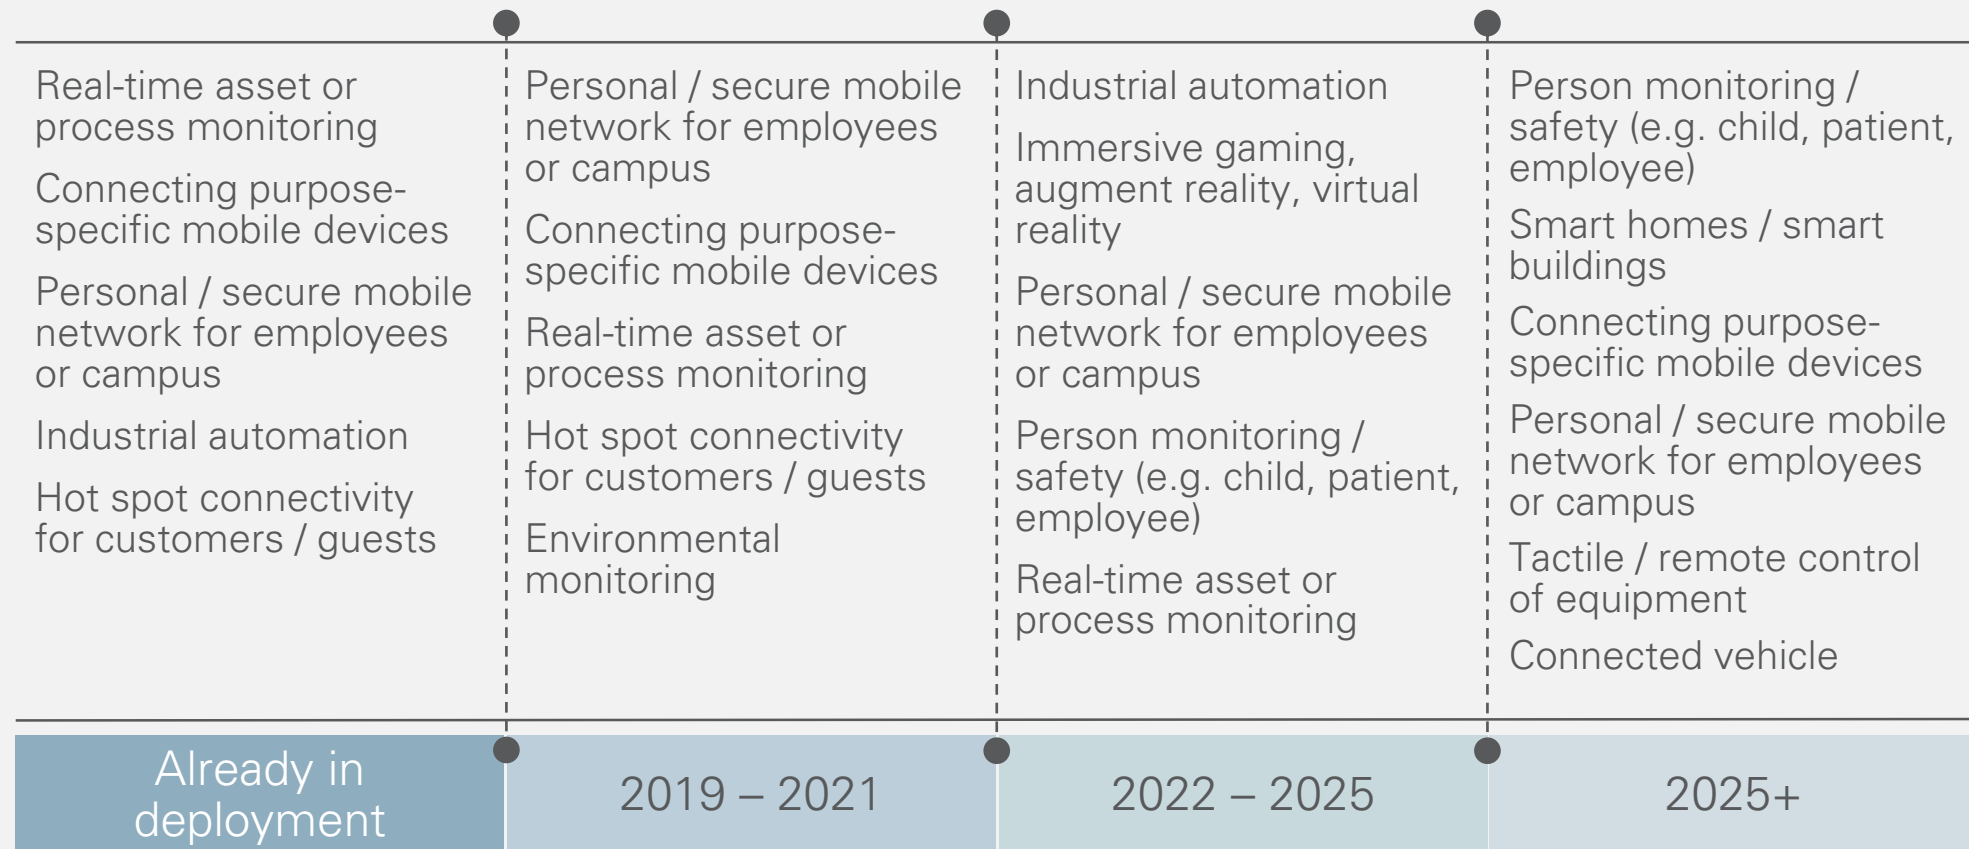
Real-time asset or process monitoring

Connecting purpose-specific mobile devices

Personal / secure mobile network for employees or campus

Industrial automation

Hot spot connectivity for customers / guests

Personal / secure mobile network for employees or campus

Connecting purpose-specific mobile devices

Real-time asset or process monitoring

Hot spot connectivity for customers / guests

Environmental monitoring

Industrial automation

Immersive gaming, augment reality, virtual reality

Personal / secure mobile network for employees or campus

Person monitoring / safety (e.g. child, patient, employee)

Real-time asset or process monitoring

Person monitoring / safety (e.g. child, patient, employee)

Smart homes / smart buildings

Connecting purpose-specific mobile devices

Personal / secure mobile network for employees or campus

Tactile / remote control of equipment

Connected vehicle

| Already in deployment | 2019 – 2021 | 2022 – 2025 | 2025+ |
|---|---|---|---|